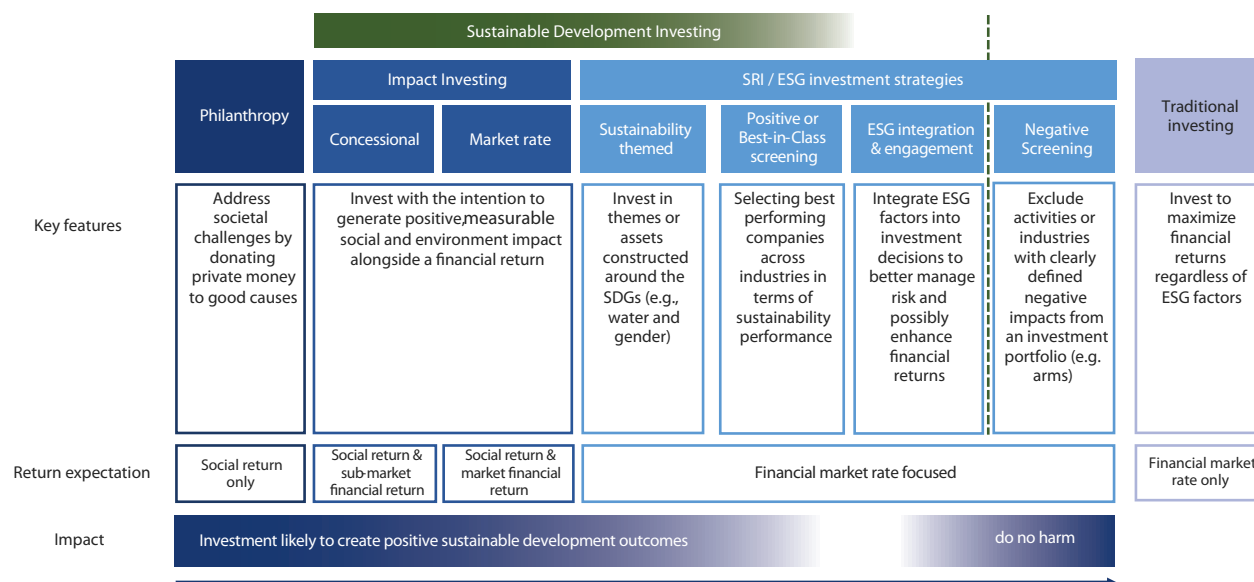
Sustainable Development Investing

| | Philanthropy | Impact Investing: Concessional | Impact Investing: Market rate | SRI / ESG investment strategies: Sustainability themed | SRI / ESG investment strategies: Positive or Best-in-Class screening | SRI / ESG investment strategies: ESG integration & engagement | SRI / ESG investment strategies: Negative Screening | Traditional investing |
|---|---|---|---|---|---|---|---|---|
| Key features | Address societal challenges by donating private money to good causes | Invest with the intention to generate positive, measurable social and environment impact alongside a financial return | | Invest in themes or assets constructed around the SDGs (e.g., water and gender) | Selecting best performing companies across industries in terms of sustainability performance | Integrate ESG factors into investment decisions to better manage risk and possibly enhance financial returns | Exclude activities or industries with clearly defined negative impacts from an investment portfolio (e.g. arms) | Invest to maximize financial returns regardless of ESG factors |
| Return expectation | Social return only | Social return & sub-market financial return | Social return & market financial return | Financial market rate focused | | | | Financial market rate only |
| Impact | Investment likely to create positive sustainable development outcomes | | | | | do no harm | | |